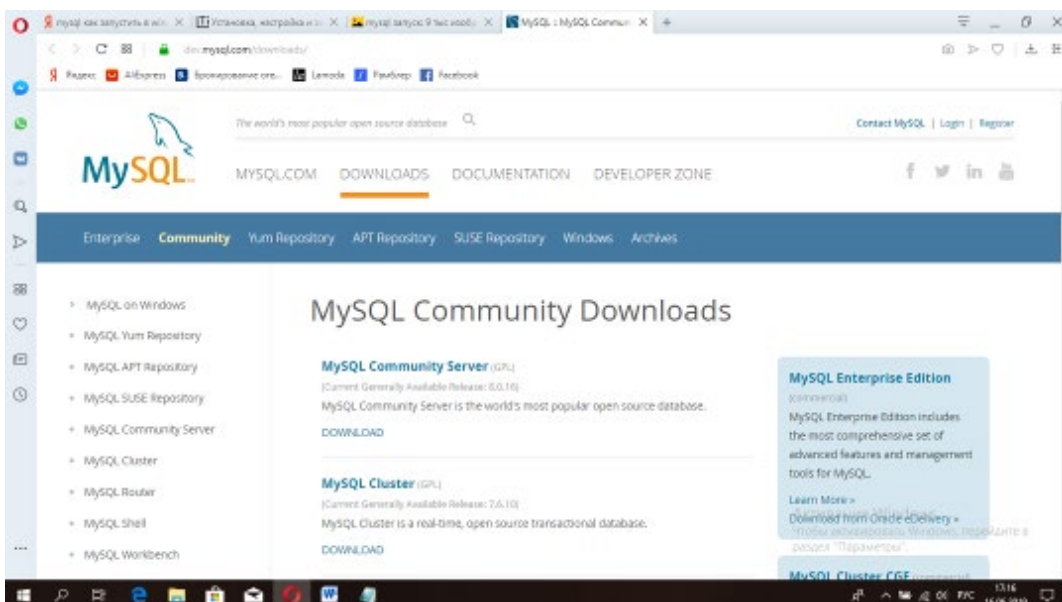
mysql как запустить в win × Установка, настройка и × mysql запуск 9 тыс видео × MySQL :: MySQL Commun × +

dev.mysql.com/downloads/

Яндекс AliExpress Бронирование оте... Lamoda Rambler Facebook

The world's most popular open source database

Contact MySQL | Login | Register

MySQL

MYSQL.COM DOWNLOADS DOCUMENTATION DEVELOPER ZONE

Enterprise Community Yum Repository APT Repository SUSE Repository Windows Archives

MySQL on Windows
MySQL Yum Repository
MySQL APT Repository
MySQL SUSE Repository
MySQL Community Server
MySQL Cluster
MySQL Router
MySQL Shell
MySQL Workbench

MySQL Community Downloads

MySQL Community Server (GPL)
(Current Generally Available Release: 8.0.16)
MySQL Community Server is the world's most popular open source database.
DOWNLOAD

MySQL Cluster (GPL)
(Current Generally Available Release: 7.6.10)
MySQL Cluster is a real-time, open source transactional database.
DOWNLOAD

MySQL Enterprise Edition
(commercial)
MySQL Enterprise Edition includes the most comprehensive set of advanced features and management tools for MySQL.
Learn More »
Download from Oracle eDelivery »

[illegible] Windows
Чтобы активировать Windows, перейдите в раздел "Параметры".

MySQL Cluster CGE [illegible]

РУС 17:16 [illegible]